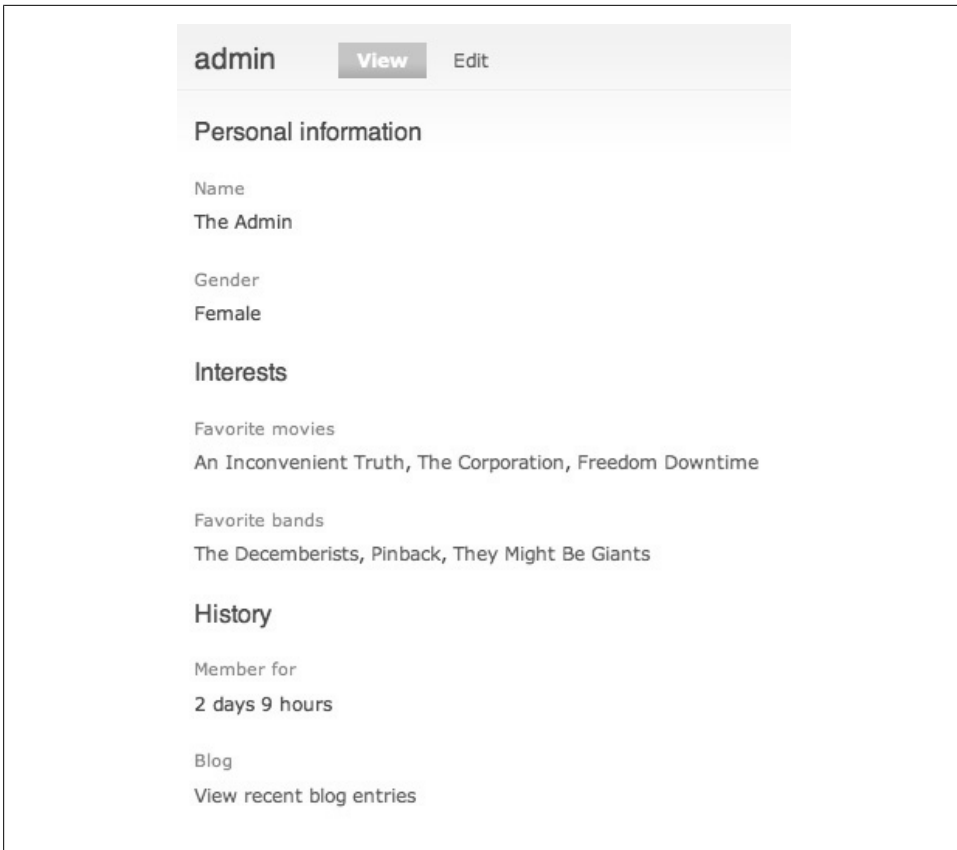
admin View Edit

Personal information

Name
The Admin

Gender
Female

Interests

Favorite movies
An Inconvenient Truth, The Corporation, Freedom Downtime

Favorite bands
The Decemberists, Pinback, They Might Be Giants

History

Member for
2 days 9 hours

Blog
View recent blog entries